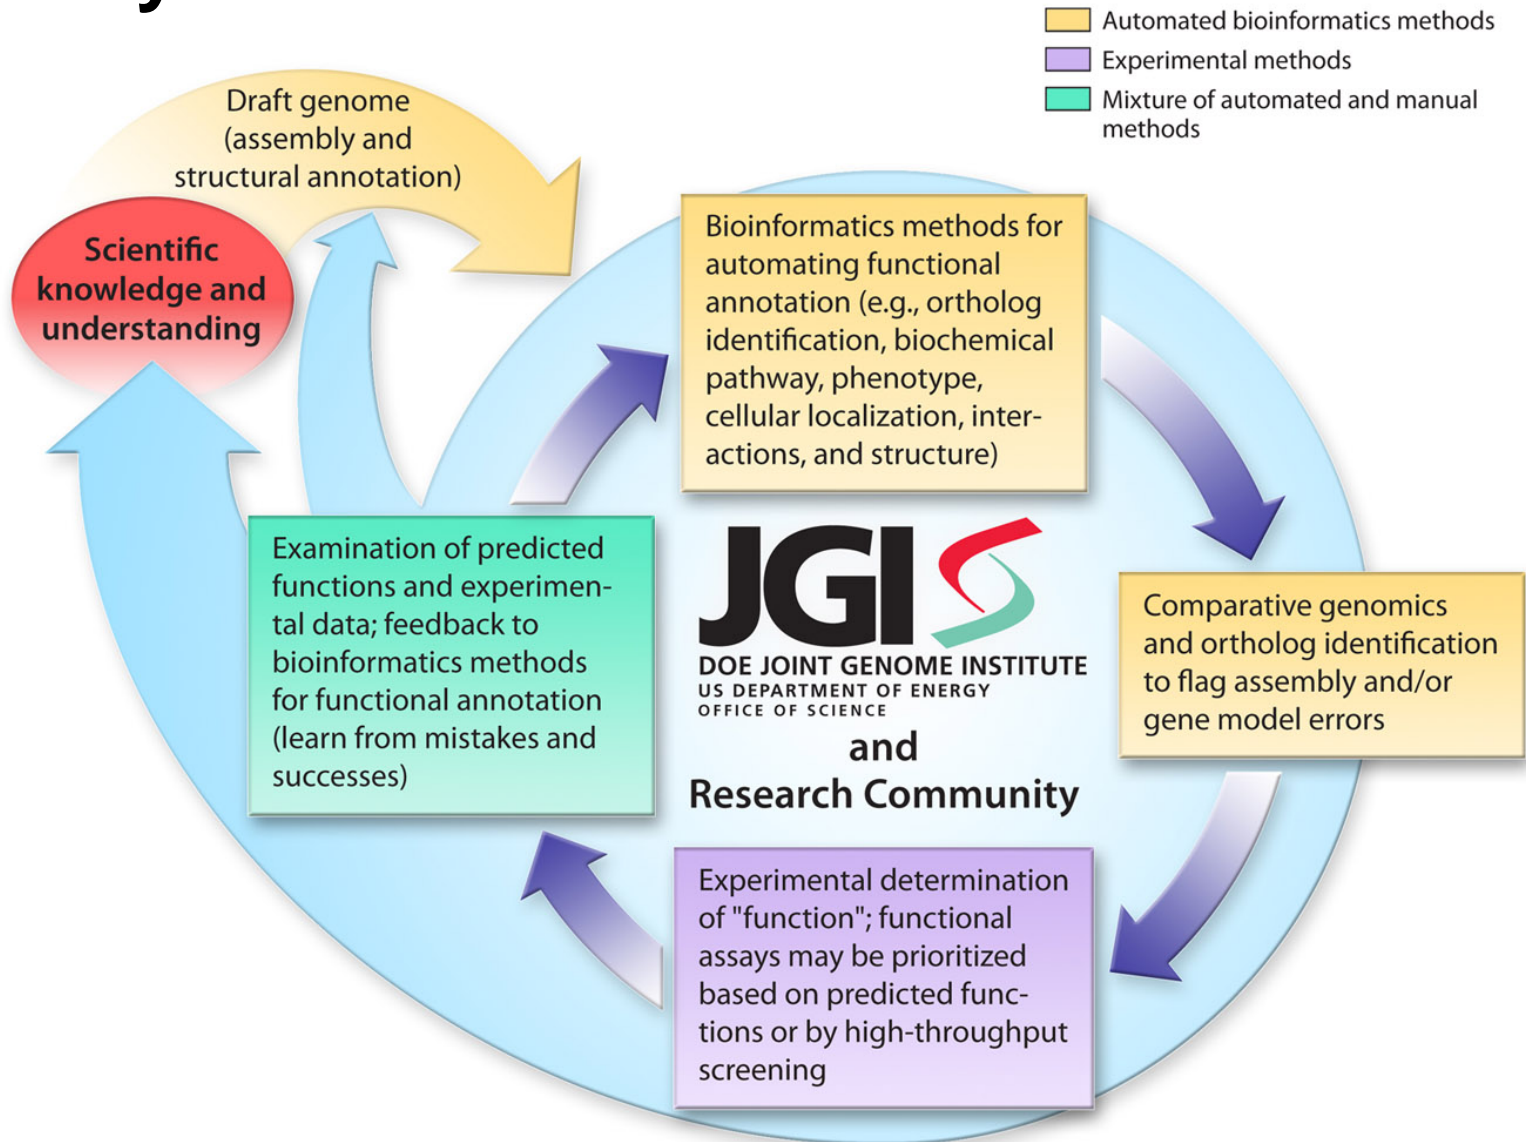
Automated bioinformatics methods
Experimental methods
Mixture of automated and manual methods

Draft genome (assembly and structural annotation)

Scientific knowledge and understanding

Bioinformatics methods for automating functional annotation (e.g., ortholog identification, biochemical pathway, phenotype, cellular localization, interactions, and structure)

Comparative genomics and ortholog identification to flag assembly and/or gene model errors

Experimental determination of "function"; functional assays may be prioritized based on predicted functions or by high-throughput screening

Examination of predicted functions and experimental data; feedback to bioinformatics methods for functional annotation (learn from mistakes and successes)

JGI
DOE JOINT GENOME INSTITUTE
US DEPARTMENT OF ENERGY
OFFICE OF SCIENCE
and
Research Community